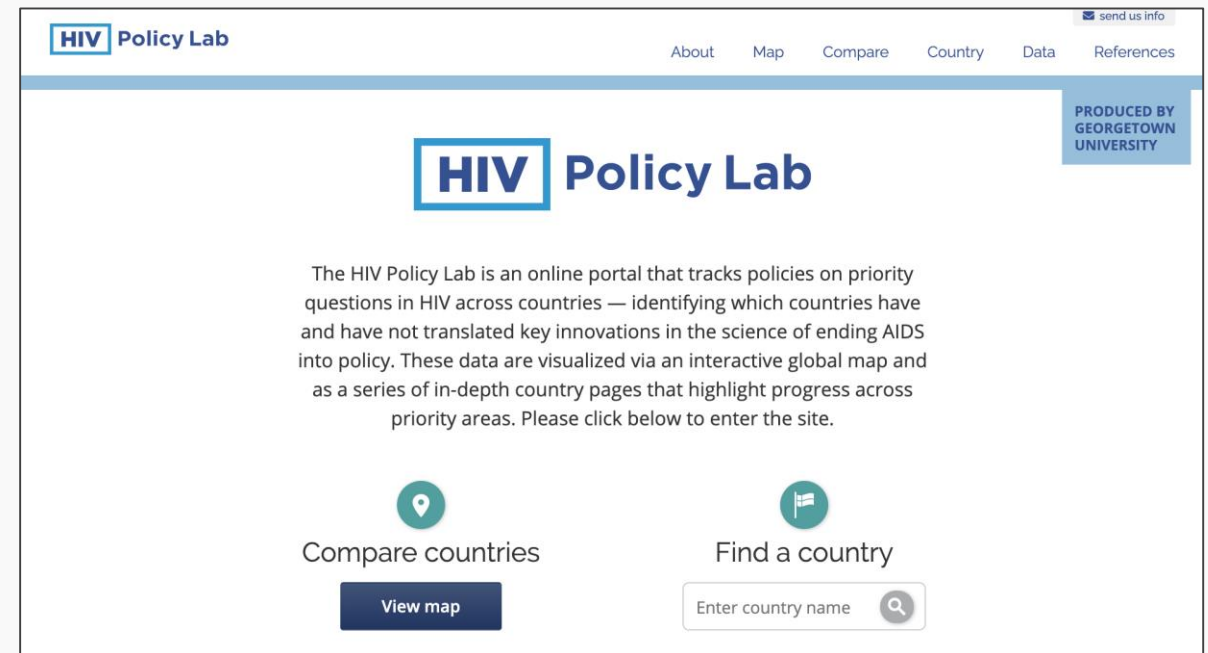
HIV Policy Lab

send us info

About Map Compare Country Data References

PRODUCED BY GEORGETOWN UNIVERSITY

HIV Policy Lab

The HIV Policy Lab is an online portal that tracks policies on priority questions in HIV across countries — identifying which countries have and have not translated key innovations in the science of ending AIDS into policy. These data are visualized via an interactive global map and as a series of in-depth country pages that highlight progress across priority areas. Please click below to enter the site.

Compare countries

View map

Find a country

Enter country name